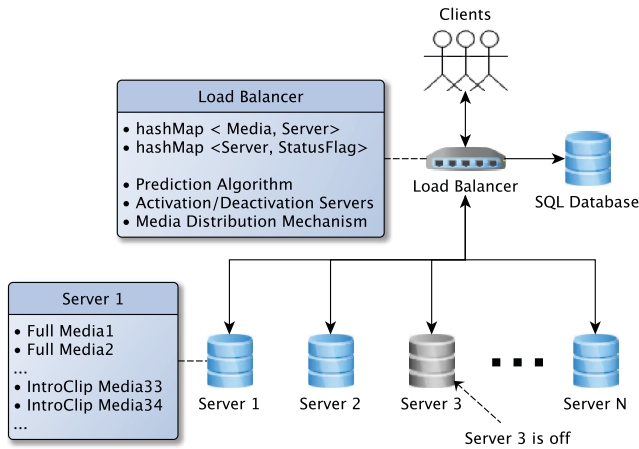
Clients

Load Balancer

• hashMap < Media, Server>
• hashMap <Server, StatusFlag>

• Prediction Algorithm
• Activation/Deactivation Servers
• Media Distribution Mechanism

Load Balancer

SQL Database

Server 1

• Full Media1
• Full Media2
...
• IntroClip Media33
• IntroClip Media34
...

Server 1

Server 2

Server 3

Server N

Server 3 is off